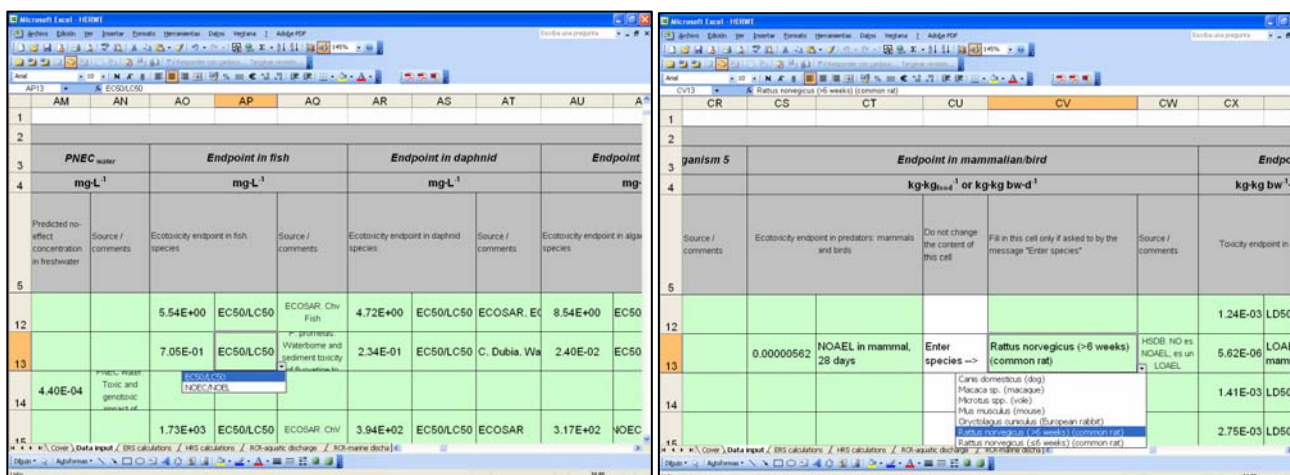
Microsoft Excel - HERWT

Archivo Edición Ver Insertar Formato Herramientas Datos Ventana ? Adobe PDF

Escriba una pregunta

145%

Arial 10 N K S

AP13 EC50/LC50

| | AM | AN | AO | AP | AQ | AR | AS | AT | AU | A |
|---|---|---|---|---|---|---|---|---|---|---|
| 1 | | | | | | | | | | |
| 2 | | | | | | | | | | |
| 3 | PNEC water | | Endpoint in fish | | | Endpoint in daphnid | | | Endpoint | |
| 4 | mg·L$^{-1}$ | | mg·L$^{-1}$ | | | mg·L$^{-1}$ | | | mg· | |
| 5 | Predicted no-effect concentration in freshwater | Source / comments | Ecotoxicity endpoint in fish species | | Source / comments | Ecotoxicity endpoint in daphnid species | | Source / comments | Ecotoxicity endpoint in alga species | |
| 12 | | | 5.54E+00 | EC50/LC50 | ECOSAR. Chv Fish | 4.72E+00 | EC50/LC50 | ECOSAR. E | 8.54E+00 | EC50 |
| 13 | | | 7.05E-01 | EC50/LC50 | P. promelas. Waterborne and sediment toxicity | 2.34E-01 | EC50/LC50 | C. Dubia. Wa | 2.40E-02 | EC50 |
| 14 | 4.40E-04 | PNEC, water Toxic and genotoxic impact of | | EC50/LC50 NOEC/NOEL | | | | | | |
| 15 | | | 1.73E+03 | EC50/LC50 | ECOSAR. Chv | 3.94E+02 | EC50/LC50 | ECOSAR | 3.17E+02 | NOEC |

Cover Data input ERS calculations HRS calculations RCR-aquatic discharge RCR-marine discha

Dibujo Autoformas

Microsoft Excel - HERWT

Archivo Edición Ver Insertar Formato Herramientas Datos Ventana ? Adobe PDF

Escriba una pregunta

CV13 Rattus norvegicus (>6 weeks) (common rat)

| | CR | CS | CT | CU | CV | CW | CX | |
|---|---|---|---|---|---|---|---|---|
| 1 | | | | | | | | |
| 2 | | | | | | | | |
| 3 | ganism 5 | | Endpoint in mammalian/bird | | | | Endpo | |
| 4 | | | kg·kg$_{food}^{-1}$ or kg·kg bw·d$^{-1}$ | | | | kg·kg bw$^{-1}$ | |
| 5 | Source / comments | Ecotoxicity endpoint in predators: mammals and birds | | Do not change the content of this cell | Fill in this cell only if asked to by the message "Enter species" | Source / comments | Toxicity endpoint in | |
| 12 | | | | | | | 1.24E-03 | LD50 |
| 13 | | 0.00000562 | NOAEL in mammal, 28 days | Enter species --> | Rattus norvegicus (>6 weeks) (common rat) | HSDB. NO es NOAEL, es un LOAEL | 5.62E-06 | LOA mam |
| 14 | | | | | Canis domesticus (dog) Macaca sp. (macaque) Microtus spp. (vole) Mus musculus (mouse) Oryctolagus cuniculus (European rabbit) Rattus norvegicus (>6 weeks) (common rat) Rattus norvegicus (≤6 weeks) (common rat) | | 1.41E-03 | LD50 |
| 15 | | | | | | | 2.75E-03 | LD50 |

Cover Data input ERS calculations HRS calculations RCR-aquatic discharge RCR-marine discha

Dibujo Autoformas